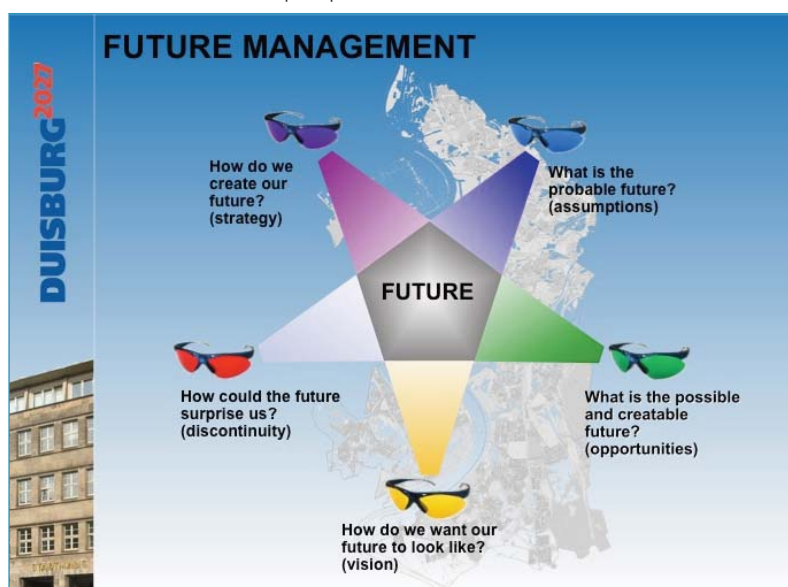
DUISBURG2027

FUTURE MANAGEMENT

How do we create our future? (strategy)

What is the probable future? (assumptions)

FUTURE

How could the future surprise us? (discontinuity)

What is the possible and creatable future? (opportunities)

How do we want our future to look like? (vision)

STADTHAUS